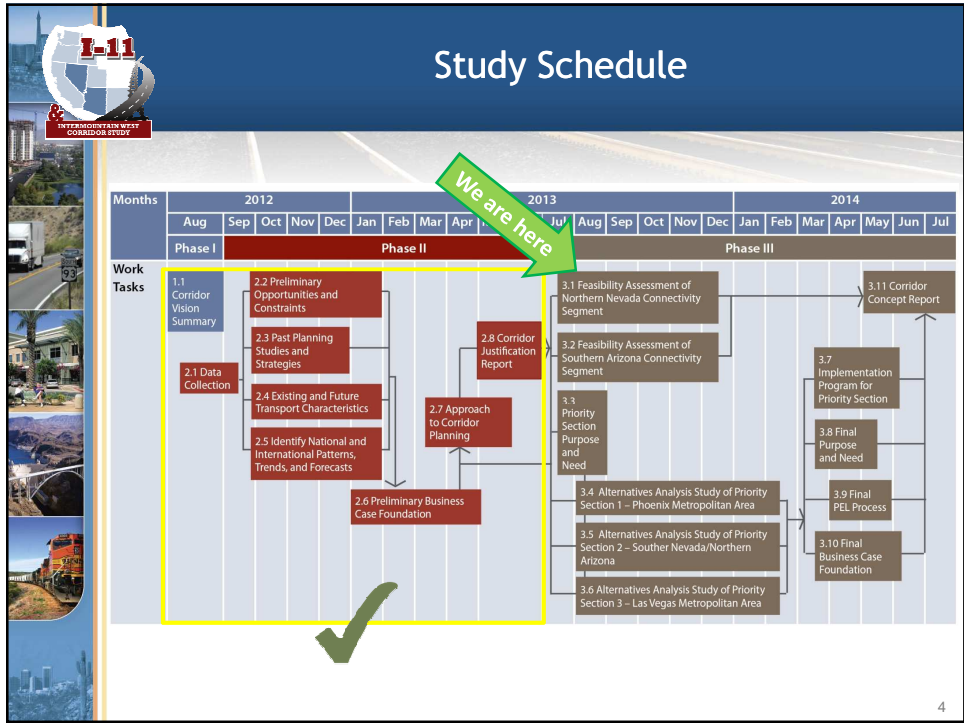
I-11
& INTERMOUNTAIN WEST CORRIDOR STUDY

93

Study Schedule

| Months | 2012 | | | | | 2013 | | | | | | | | | | | | 2014 | | | | | | |
|---|---|---|---|---|---|---|---|---|---|---|---|---|---|---|---|---|---|---|---|---|---|---|---|---|
| | Aug | Sep | Oct | Nov | Dec | Jan | Feb | Mar | Apr | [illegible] | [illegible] | Jul | Aug | Sep | Oct | Nov | Dec | Jan | Feb | Mar | Apr | May | Jun | Jul |
| | Phase I | Phase II | | | | | | | | | | | Phase III | | | | | | | | | | | |

We are here

Work Tasks

1.1 Corridor Vision Summary

2.1 Data Collection

2.2 Preliminary Opportunities and Constraints

2.3 Past Planning Studies and Strategies

2.4 Existing and Future Transport Characteristics

2.5 Identify National and International Patterns, Trends, and Forecasts

2.6 Preliminary Business Case Foundation

2.7 Approach to Corridor Planning

2.8 Corridor Justification Report

3.1 Feasibility Assessment of Northern Nevada Connectivity Segment

3.2 Feasibility Assessment of Southern Arizona Connectivity Segment

3.3 Priority Section Purpose and Need

3.4 Alternatives Analysis Study of Priority Section 1 – Phoenix Metropolitan Area

3.5 Alternatives Analysis Study of Priority Section 2 – Souther Nevada/Northern Arizona

3.6 Alternatives Analysis Study of Priority Section 3 – Las Vegas Metropolitan Area

3.7 Implementation Program for Priority Section

3.8 Final Purpose and Need

3.9 Final PEL Process

3.10 Final Business Case Foundation

3.11 Corridor Concept Report

4